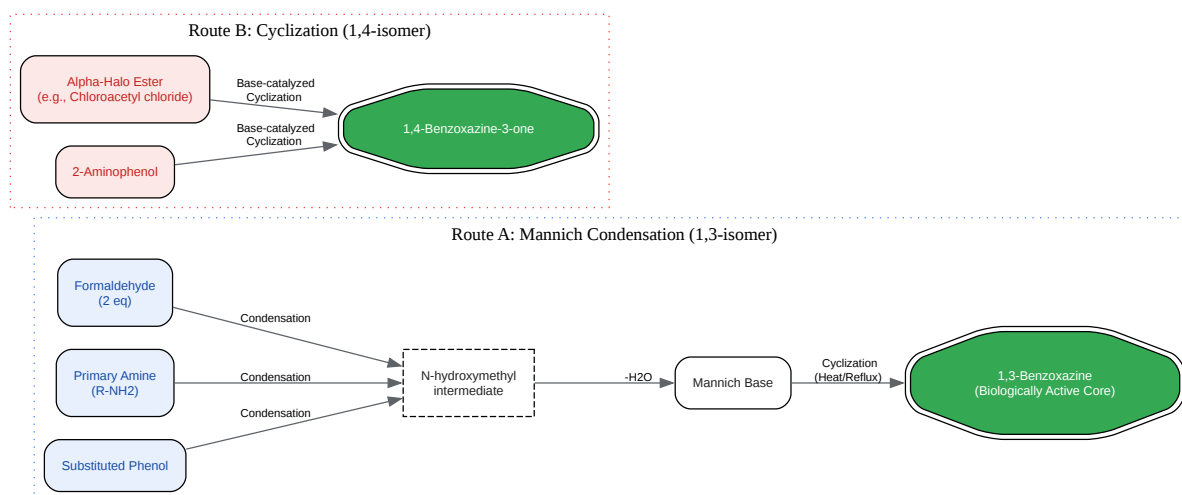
Route B: Cyclization (1,4-isomer)

Alpha-Halo Ester
(e.g., Chloroacetyl chloride)

Base-catalyzed
Cyclization

Base-catalyzed
Cyclization

1,4-Benzoxazine-3-one

2-Aminophenol

Route A: Mannich Condensation (1,3-isomer)

Formaldehyde
(2 eq)

Condensation

Primary Amine
(R-NH2)

Condensation

N-hydroxymethyl
intermediate

-H2O

Mannich Base

Cyclization
(Heat/Reflux)

1,3-Benzoxazine
(Biologically Active Core)

Condensation

Substituted Phenol